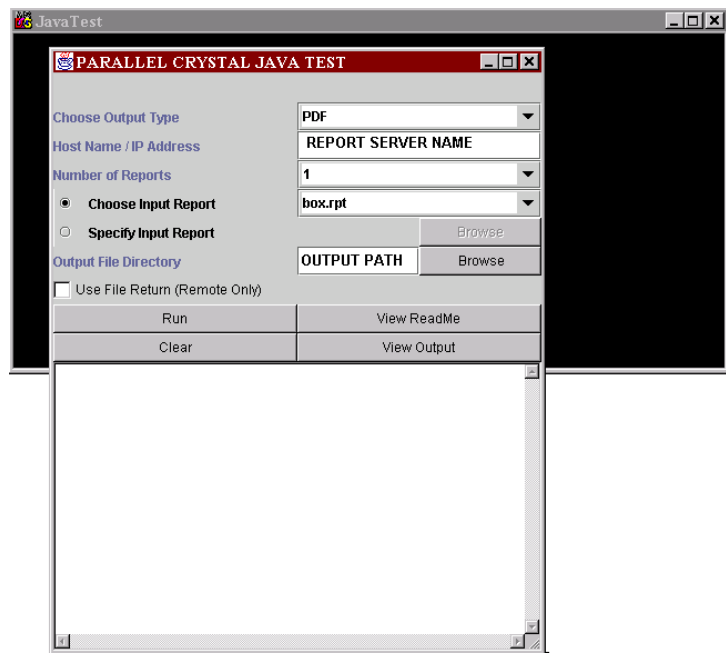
JavaTest

PARALLEL CRYSTAL JAVA TEST

Choose Output Type PDF

Host Name / IP Address REPORT SERVER NAME

Number of Reports 1

Choose Input Report box.rpt

Specify Input Report Browse

Output File Directory OUTPUT PATH Browse

Use File Return (Remote Only)

Run View ReadMe

Clear View Output